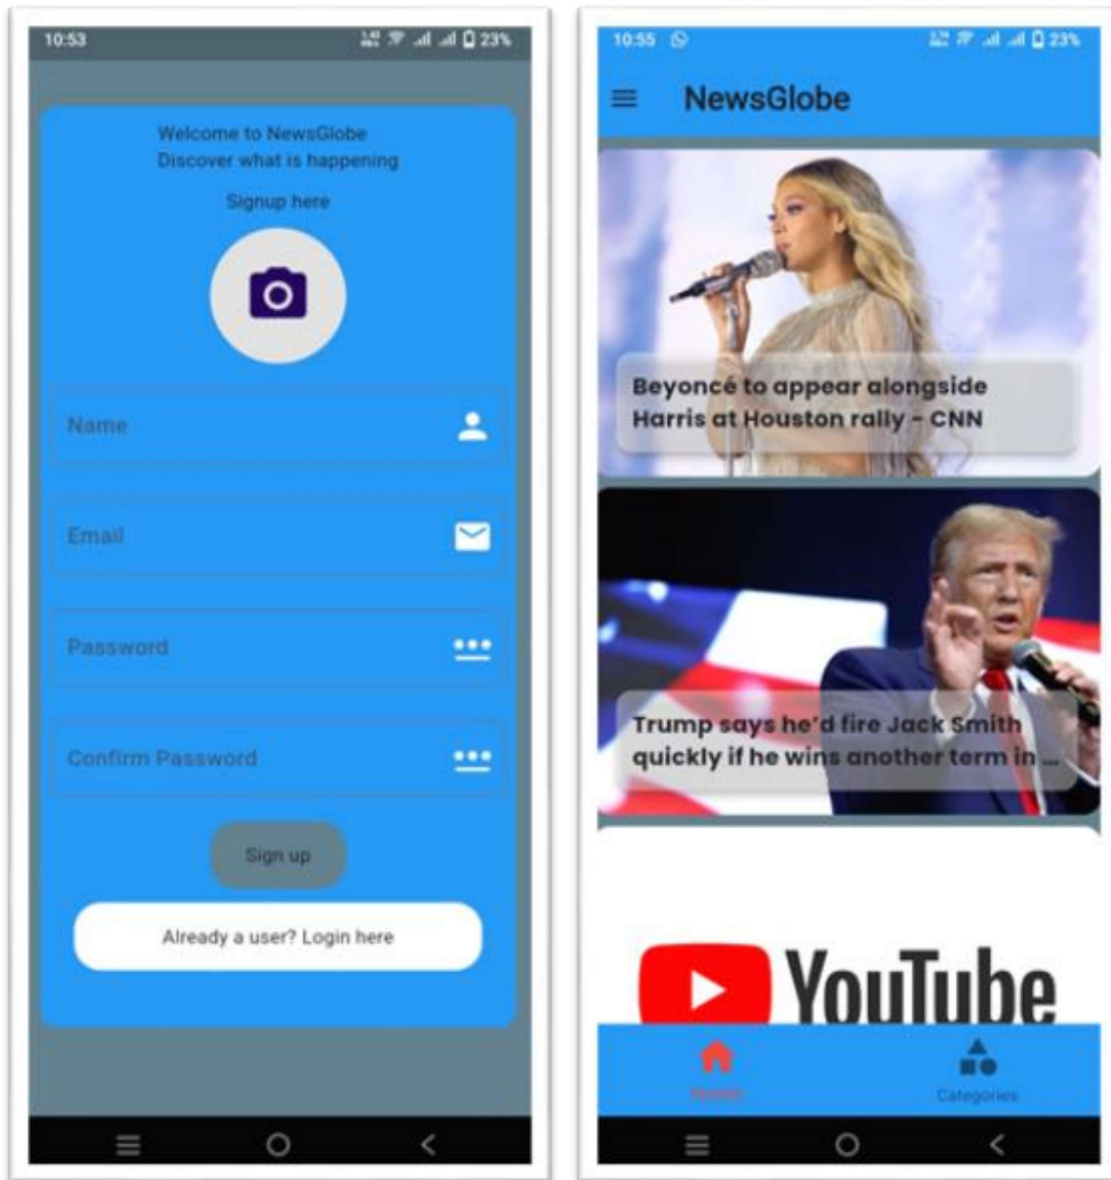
10:53

23%

Welcome to NewsGlobe
Discover what is happening

Signup here

Name

Email

Password

Confirm Password

Sign up

Already a user? Login here

10:55

23%

NewsGlobe

Beyoncé to appear alongside Harris at Houston rally - CNN

Trump says he'd fire Jack Smith quickly if he wins another term in ...

YouTube

Home

Categories